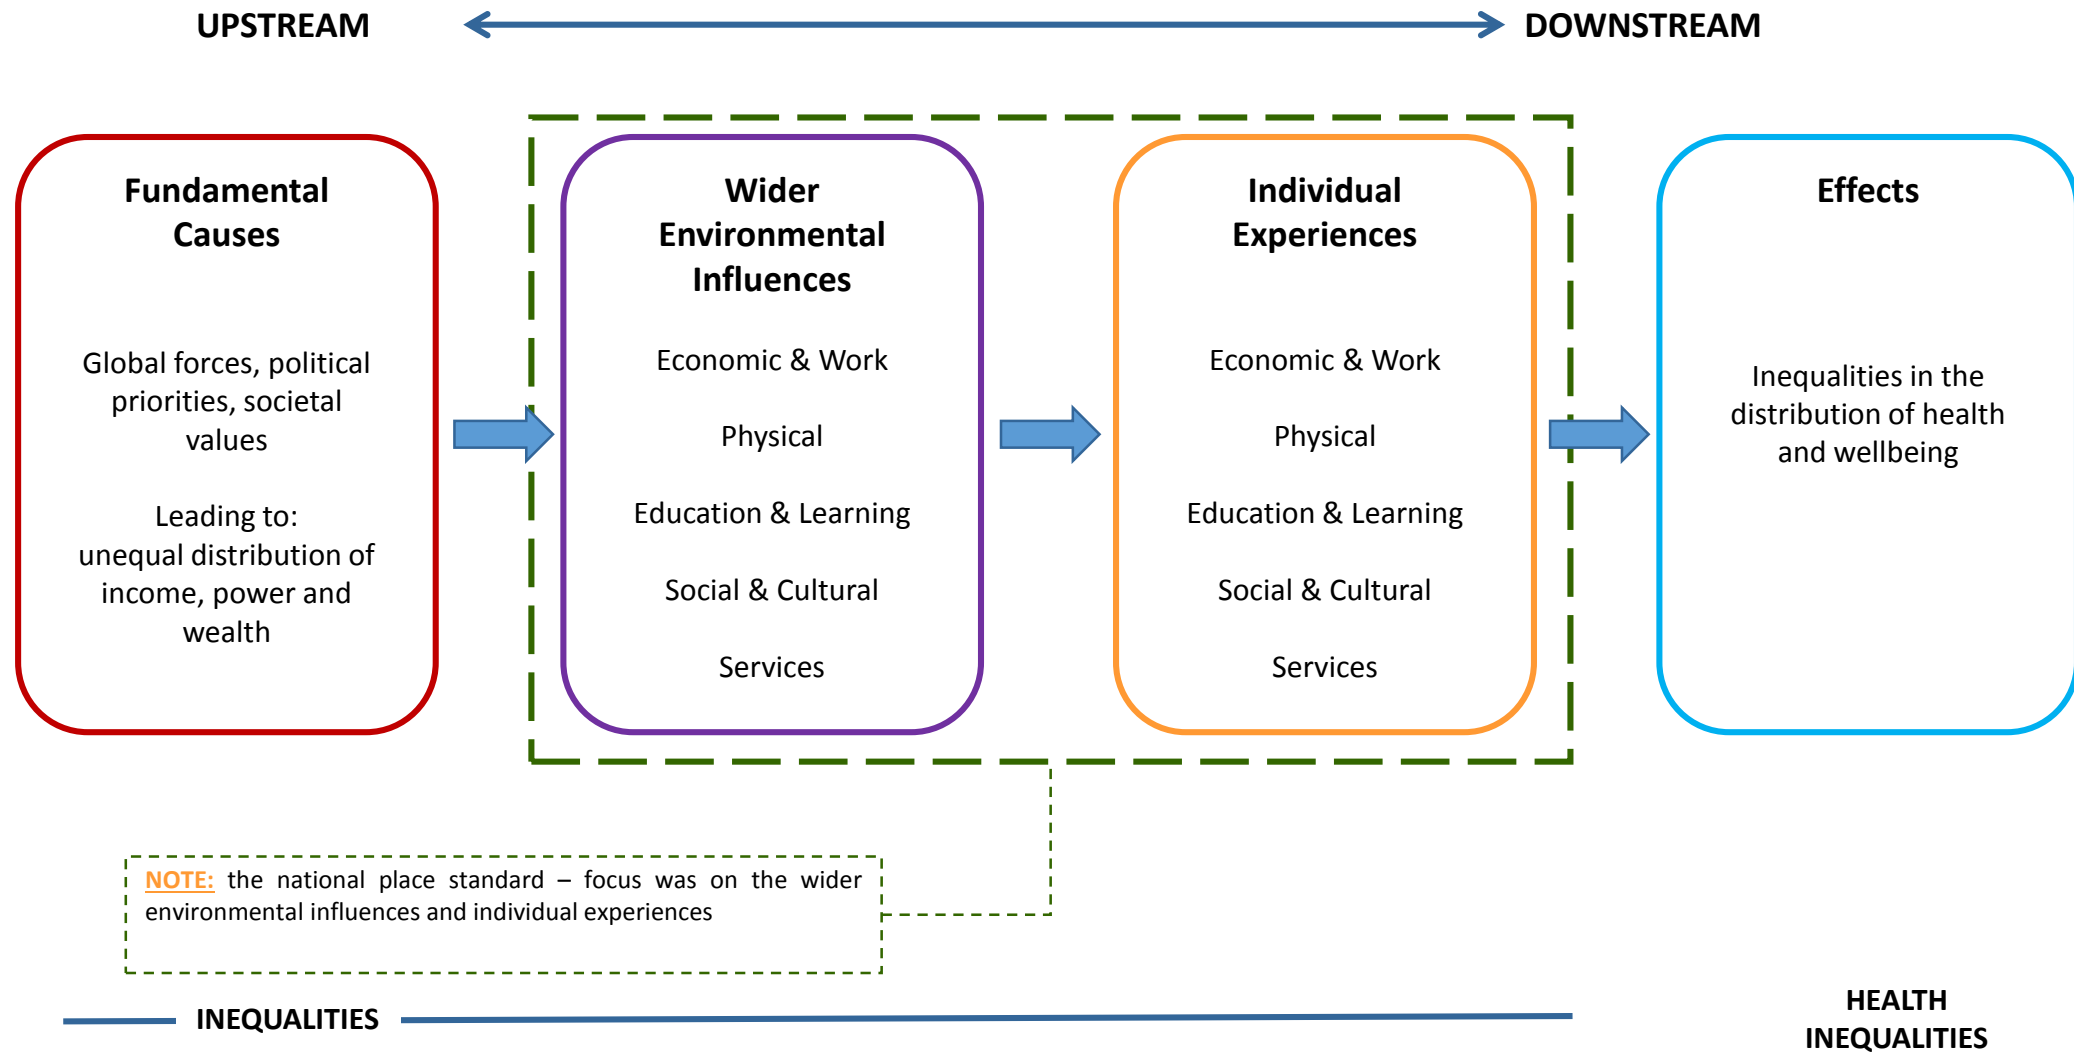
UPSTREAM

DOWNSTREAM

Fundamental Causes

Global forces, political priorities, societal values

Leading to:
unequal distribution of income, power and wealth

Wider Environmental Influences

Economic & Work

Physical

Education & Learning

Social & Cultural

Services

Individual Experiences

Economic & Work

Physical

Education & Learning

Social & Cultural

Services

Effects

Inequalities in the distribution of health and wellbeing

NOTE: the national place standard – focus was on the wider environmental influences and individual experiences

INEQUALITIES

HEALTH INEQUALITIES